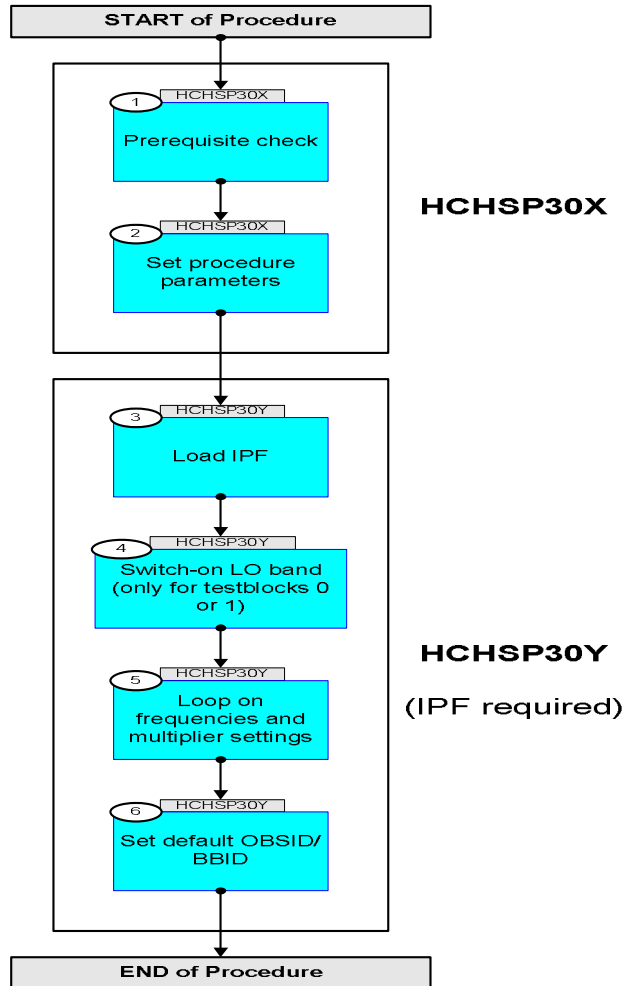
START of Procedure

HCHSP30X
1
Prerequisite check

HCHSP30X
2
Set procedure parameters

HCHSP30X

HCHSP30Y
3
Load IPF

HCHSP30Y
4
Switch-on LO band (only for testblocks 0 or 1)

HCHSP30Y
5
Loop on frequencies and multiplier settings

HCHSP30Y
6
Set default OBSID/ BBID

HCHSP30Y

(IPF required)

END of Procedure